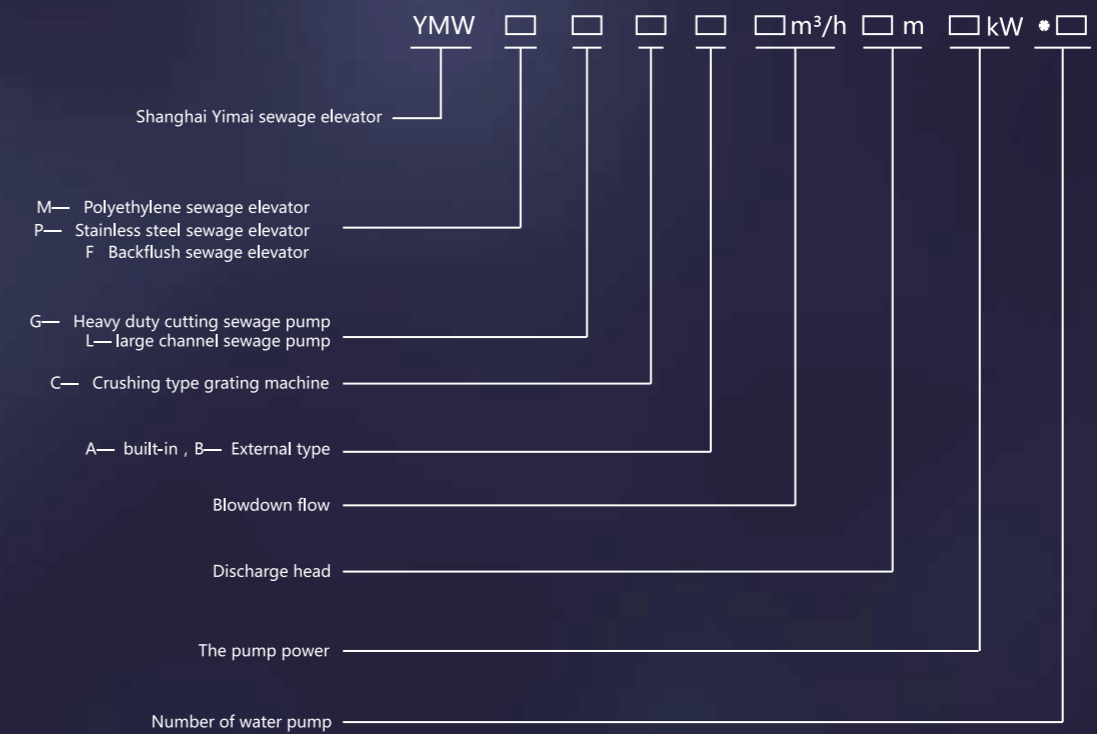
YMW □ □ □ □ □$m^3/h$ □ m □ kW * □

Shanghai Yimai sewage elevator

M— Polyethylene sewage elevator
P— Stainless steel sewage elevator
F Backflush sewage elevator

G— Heavy duty cutting sewage pump
L— large channel sewage pump

C— Crushing type grating machine

A— built-in , B— External type

Blowdown flow

Discharge head

The pump power

Number of water pump